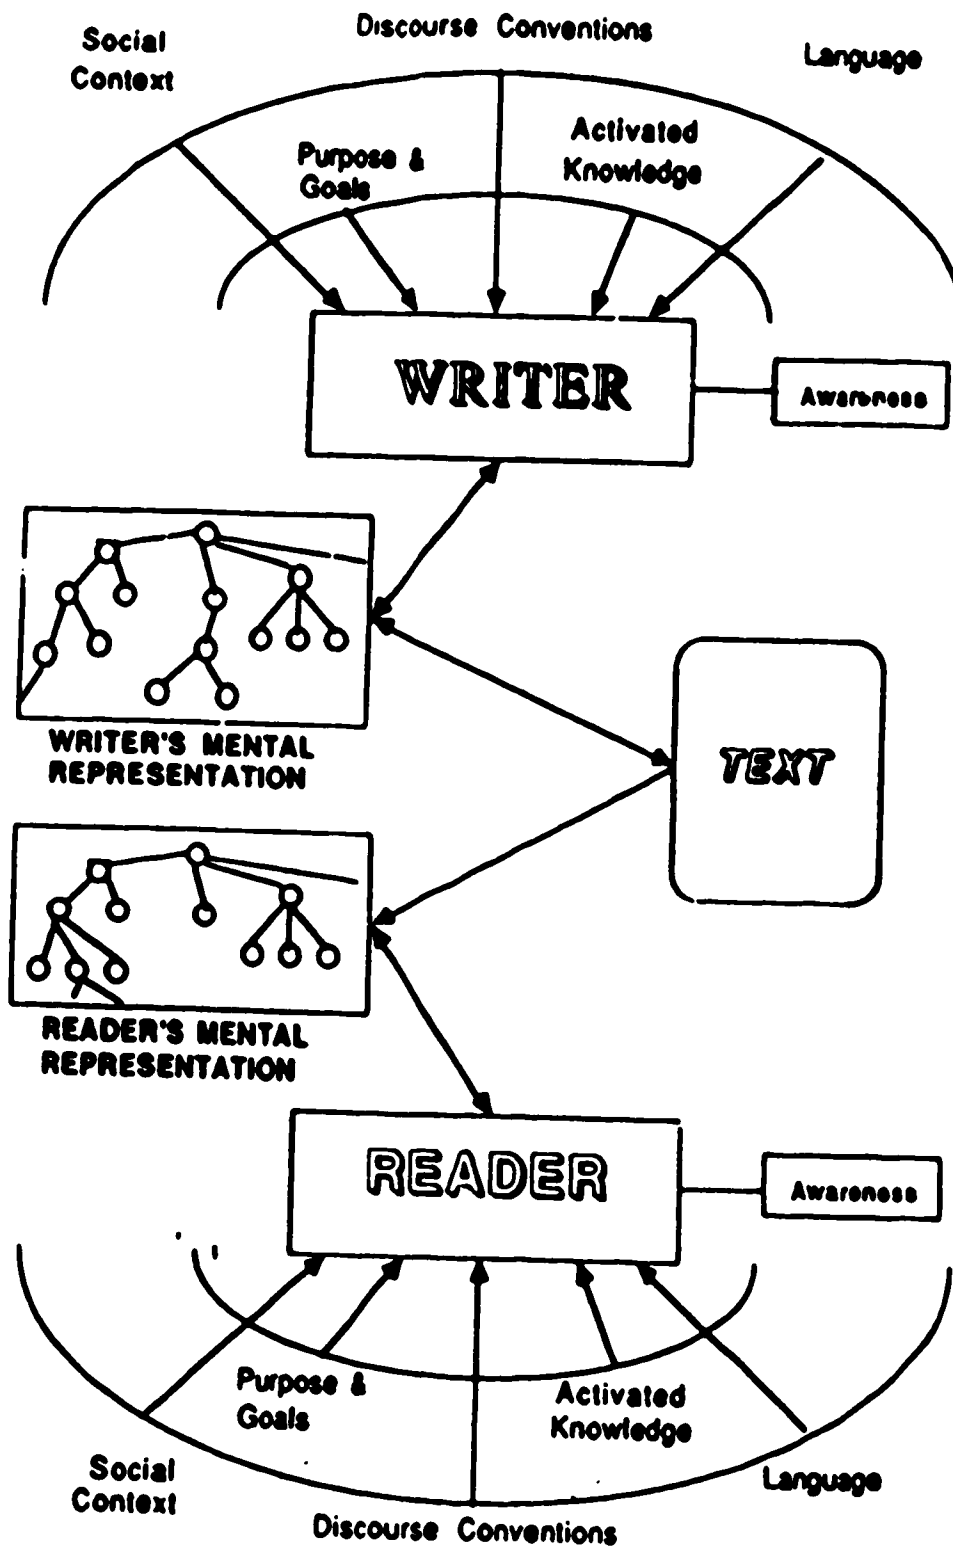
Social Context

Discourse Conventions

Language

Purpose & Goals

Activated Knowledge

WRITER

Awareness

WRITER'S MENTAL REPRESENTATION

TEXT

READER'S MENTAL REPRESENTATION

READER

Awareness

Purpose & Goals

Activated Knowledge

Social Context

Language

Discourse Conventions